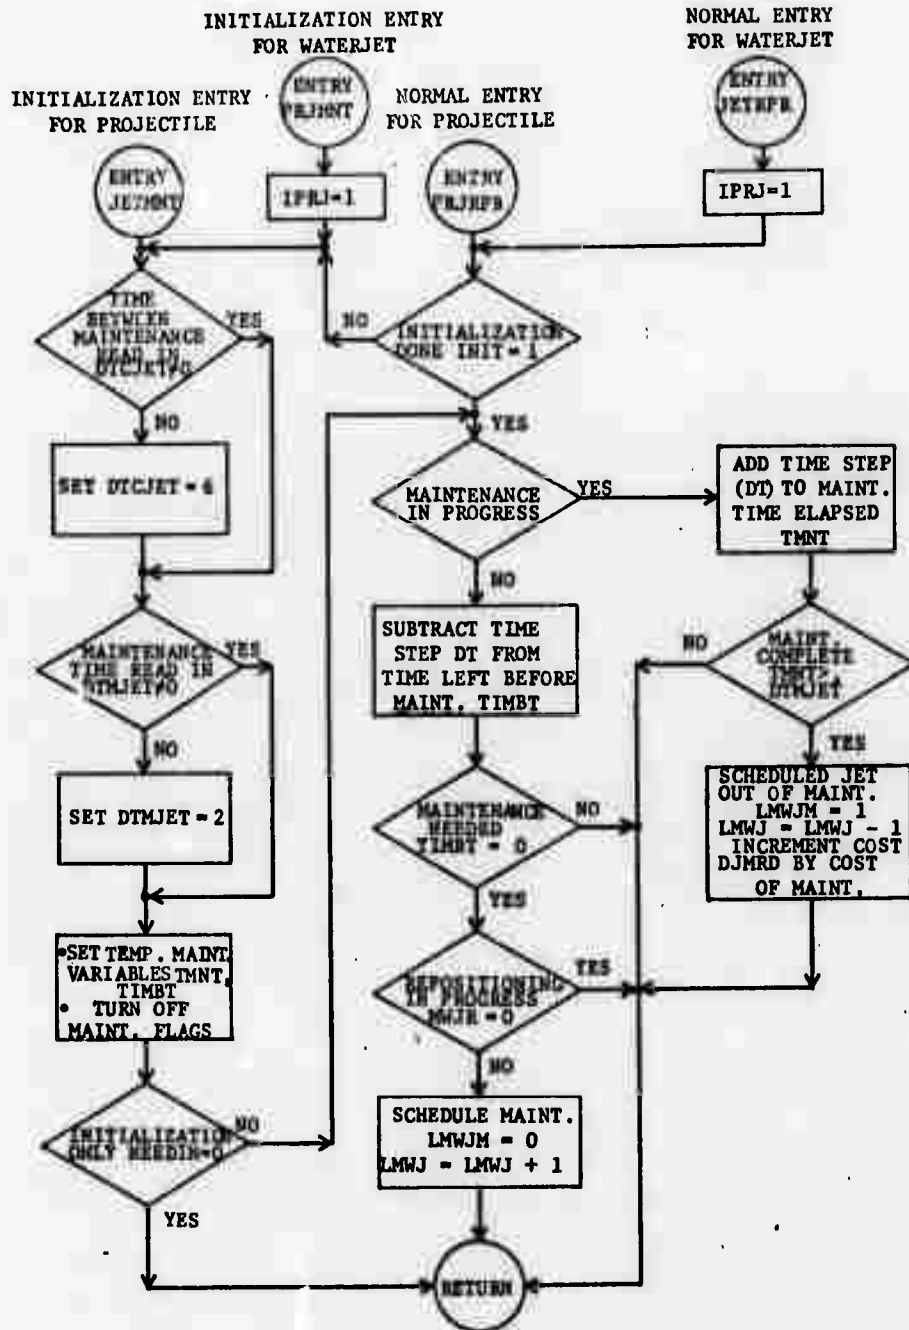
INITIALIZATION ENTRY FOR WATERJET

NORMAL ENTRY FOR WATERJET

INITIALIZATION ENTRY FOR PROJECTILE

NORMAL ENTRY FOR PROJECTILE

ENTRY PRJMNT

ENTRY JETEPB

ENTRY JETMNT

ENTRY PRJEPB

IPRJ=1

IPRJ=1

TIME BETWEEN MAINTENANCE READ IN DTCJET≠0

YES

NO

INITIALIZATION DONE INIT=1

NO

YES

SET DTCJET = 6

MAINTENANCE IN PROGRESS

YES

ADD TIME STEP (DT) TO MAINT. TIME ELAPSED TMNT

NO

MAINTENANCE TIME READ IN DTMJET≠0

YES

SUBTRACT TIME STEP DT FROM TIME LEFT BEFORE MAINT. TIMBT

NO

MAINT. COMPLETE TMNT> DTMJET

NO

YES

SET DTMJET = 2

MAINTENANCE NEEDED TIMBT = 0

NO

SCHEDULED JET OUT OF MAINT. LMWJM = 1 LMWJ = LMWJ - 1 INCREMENT COST DJMRD BY COST OF MAINT.

YES

•SET TEMP. MAINT. VARIABLES TMNT, TIMBT • TURN OFF MAINT. FLAGS

REPOSITIONING IN PROGRESS MWJR = 0

YES

NO

INITIALIZATION ONLY NEEDIN=0

NO

SCHEDULE MAINT. LMWJM = 0 LMWJ = LMWJ + 1

YES

RETURN